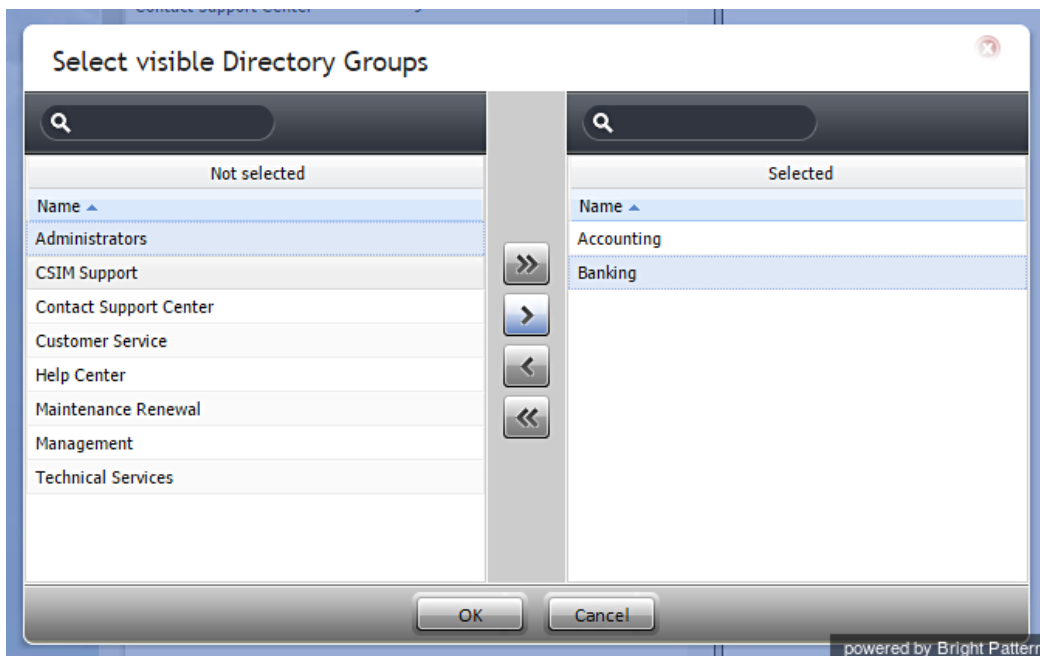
Select visible Directory Groups

Not selected

Name

Administrators

CSIM Support

Contact Support Center

Customer Service

Help Center

Maintenance Renewal

Management

Technical Services

Selected

Name

Accounting

Banking

OK

Cancel

powered by Bright Pattern